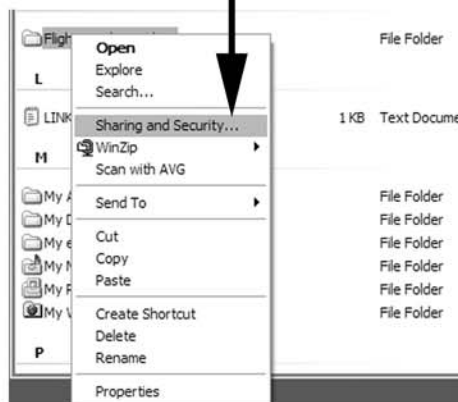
Fligh
L
LINK
M
My
My
My
My
My
My
P

Open
Explore
Search...
Sharing and Security...
WinZip
Scan with AVG
Send To
Cut
Copy
Paste
Create Shortcut
Delete
Rename
Properties

File Folder
1 KB Text Docume
File Folder
File Folder
File Folder
File Folder
File Folder
File Folder